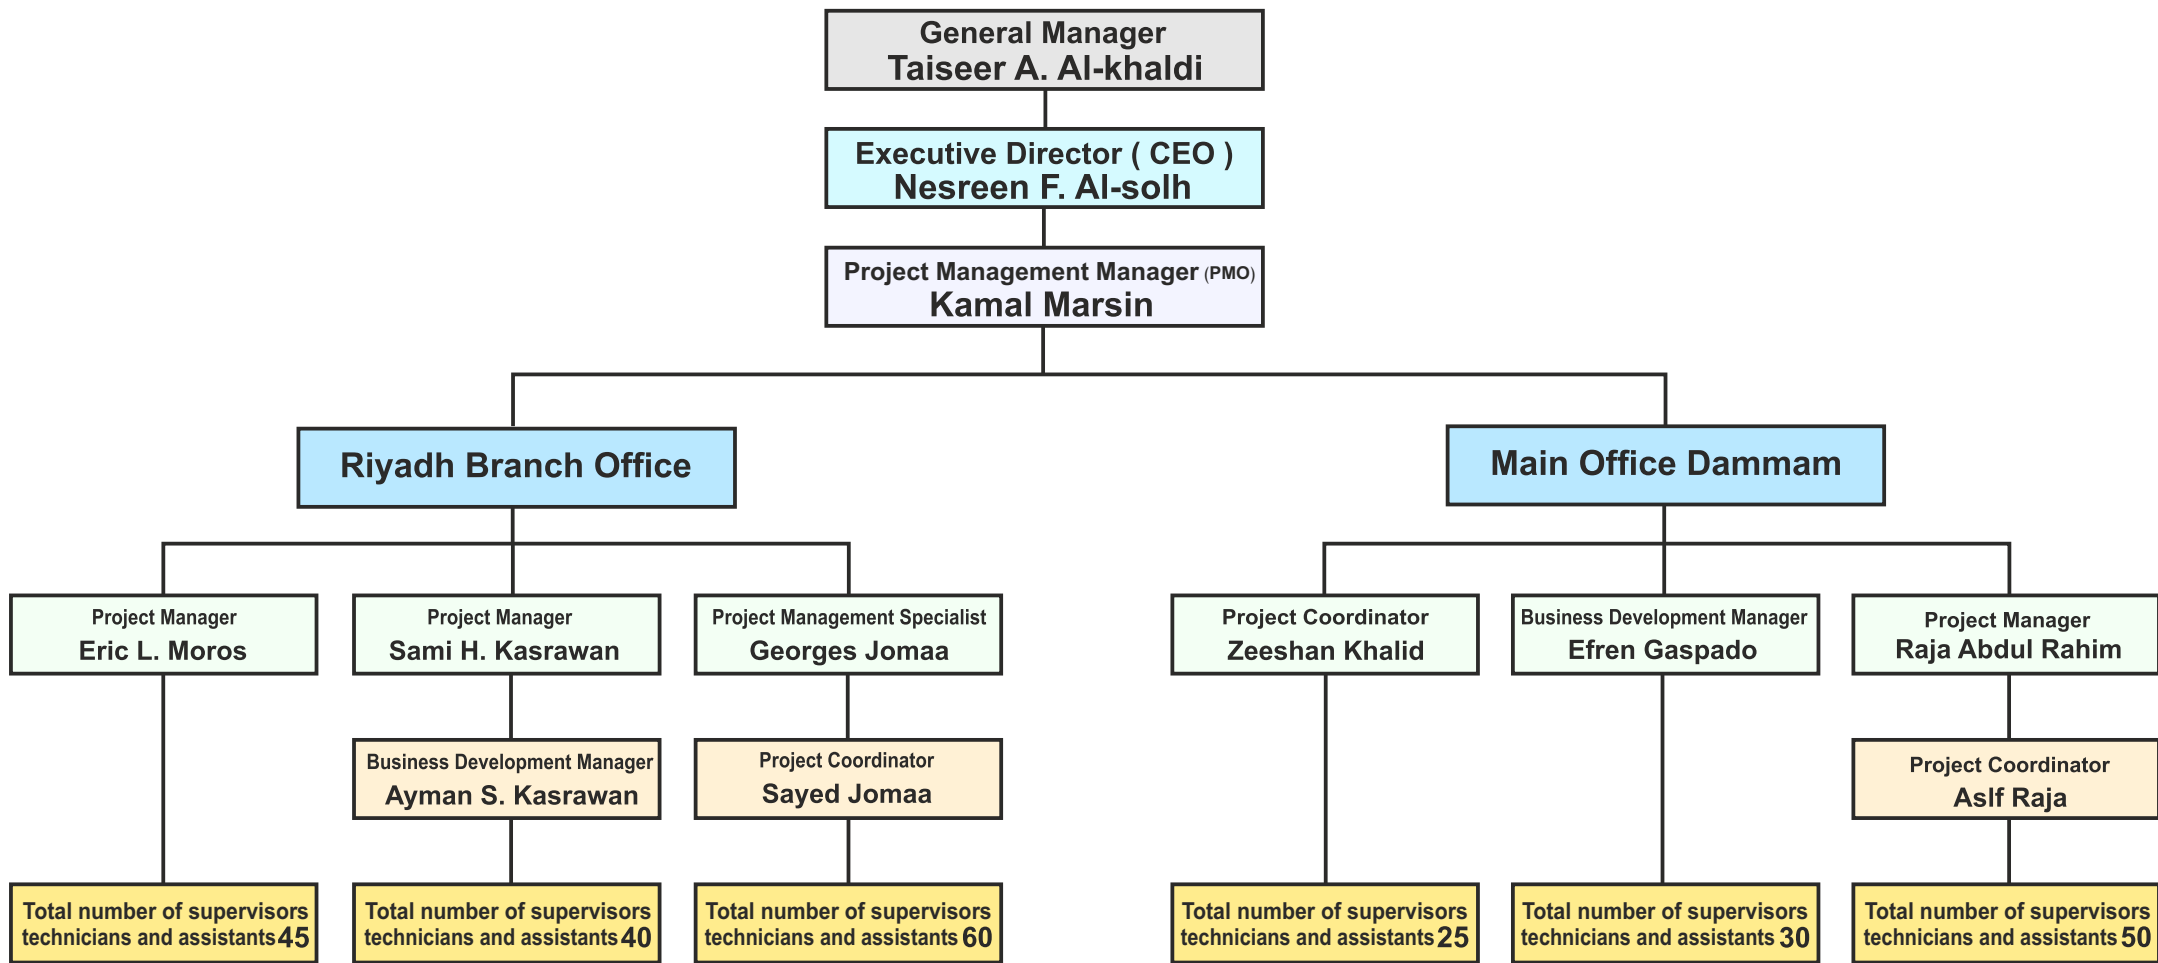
General Manager
Taiseer A. Al-khaldi

Executive Director ( CEO )
Nesreen F. Al-solh

Project Management Manager (PMO)
Kamal Marsin

Riyadh Branch Office

Main Office Dammam

Project Manager
Eric L. Moros

Project Manager
Sami H. Kasrawan

Project Management Specialist
Georges Jomaa

Project Coordinator
Zeeshan Khalid

Business Development Manager
Efren Gaspado

Project Manager
Raja Abdul Rahim

Business Development Manager
Ayman S. Kasrawan

Project Coordinator
Sayed Jomaa

Project Coordinator
Aslf Raja

Total number of supervisors technicians and assistants 45

Total number of supervisors technicians and assistants 40

Total number of supervisors technicians and assistants 60

Total number of supervisors technicians and assistants 25

Total number of supervisors technicians and assistants 30

Total number of supervisors technicians and assistants 50